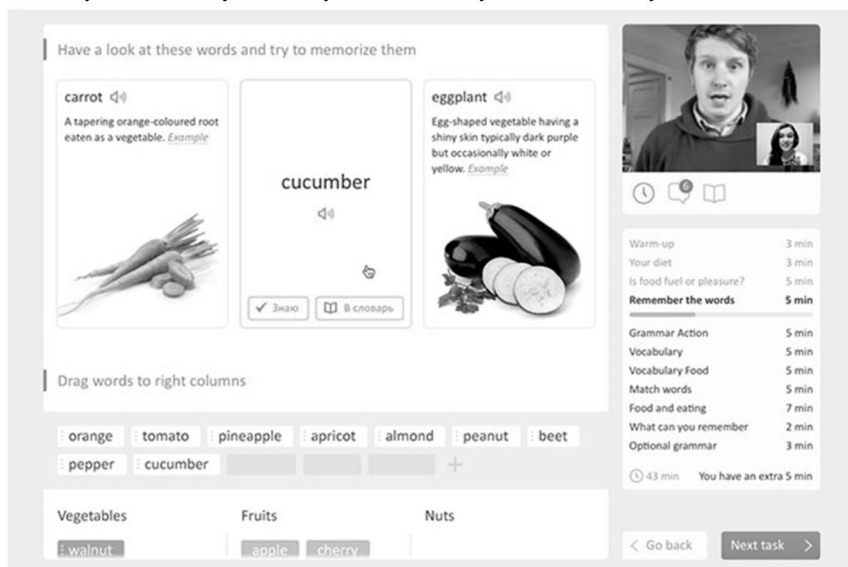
Have a look at these words and try to memorize them

carrot
A tapering orange-coloured root eaten as a vegetable. Example

cucumber

✓ Знаю | В словарь

eggplant
Egg-shaped vegetable having a shiny skin typically dark purple but occasionally white or yellow. Example

6

| | |
|---|---|
| Warm-up | 3 min |
| Your diet | 3 min |
| Is food fuel or pleasure? | 5 min |
| Remember the words | 5 min |
| Grammar Action | 5 min |
| Vocabulary | 5 min |
| Vocabulary Food | 5 min |
| Match words | 5 min |
| Food and eating | 7 min |
| What can you remember | 2 min |
| Optional grammar | 3 min |

43 min You have an extra 5 min

Drag words to right columns

orange tomato pineapple apricot almond peanut beet pepper cucumber +

Vegetables
walnut

Fruits
apple cherry

Nuts

< Go back

Next task >